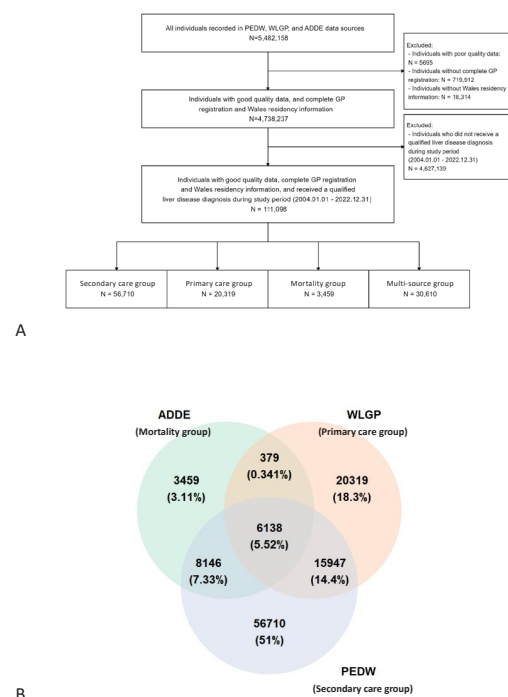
All individuals recorded in PEDW, WLGP, and ADDE data sources
N=5,482,158

Excluded:
- Individuals with poor quality data: N = 5695
- Individuals without complete GP registration: N = 719,912
- Individuals without Wales residency information: N = 18,314

Individuals with good quality data, and complete GP registration and Wales residency information
N=4,738,237

Excluded:
- Individuals who did not receive a qualified liver disease diagnosis during study period (2004.01.01 - 2022.12.31)
N = 4,627,139

Individuals with good quality data, complete GP registration and Wales residency information, and received a qualified liver disease diagnosis during study period (2004.01.01 - 2022.12.31)
N = 111,098

Secondary care group
N = 56,710

Primary care group
N = 20,319

Mortality group
N = 3,459

Multi-source group
N = 30,610

A

ADDE
(Mortality group)

WLGP
(Primary care group)

3459
(3.11%)

379
(0.341%)

20319
(18.3%)

6138
(5.52%)

8146
(7.33%)

15947
(14.4%)

56710
(51%)

PEDW
(Secondary care group)

B